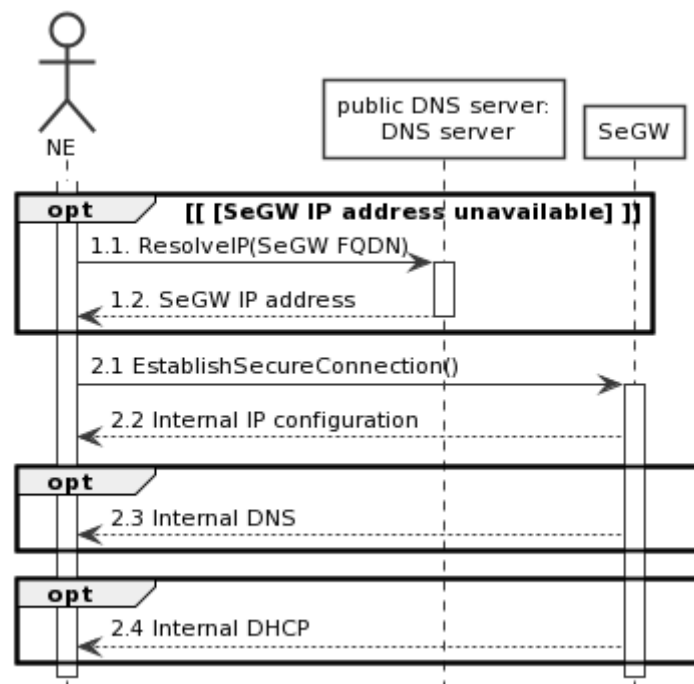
NE

public DNS server: DNS server

SeGW

opt

[[ [SeGW IP address unavailable] ]]

1.1. ResolveIP(SeGW FQDN)

1.2. SeGW IP address

2.1 EstablishSecureConnection()

2.2 Internal IP configuration

opt

2.3 Internal DNS

opt

2.4 Internal DHCP